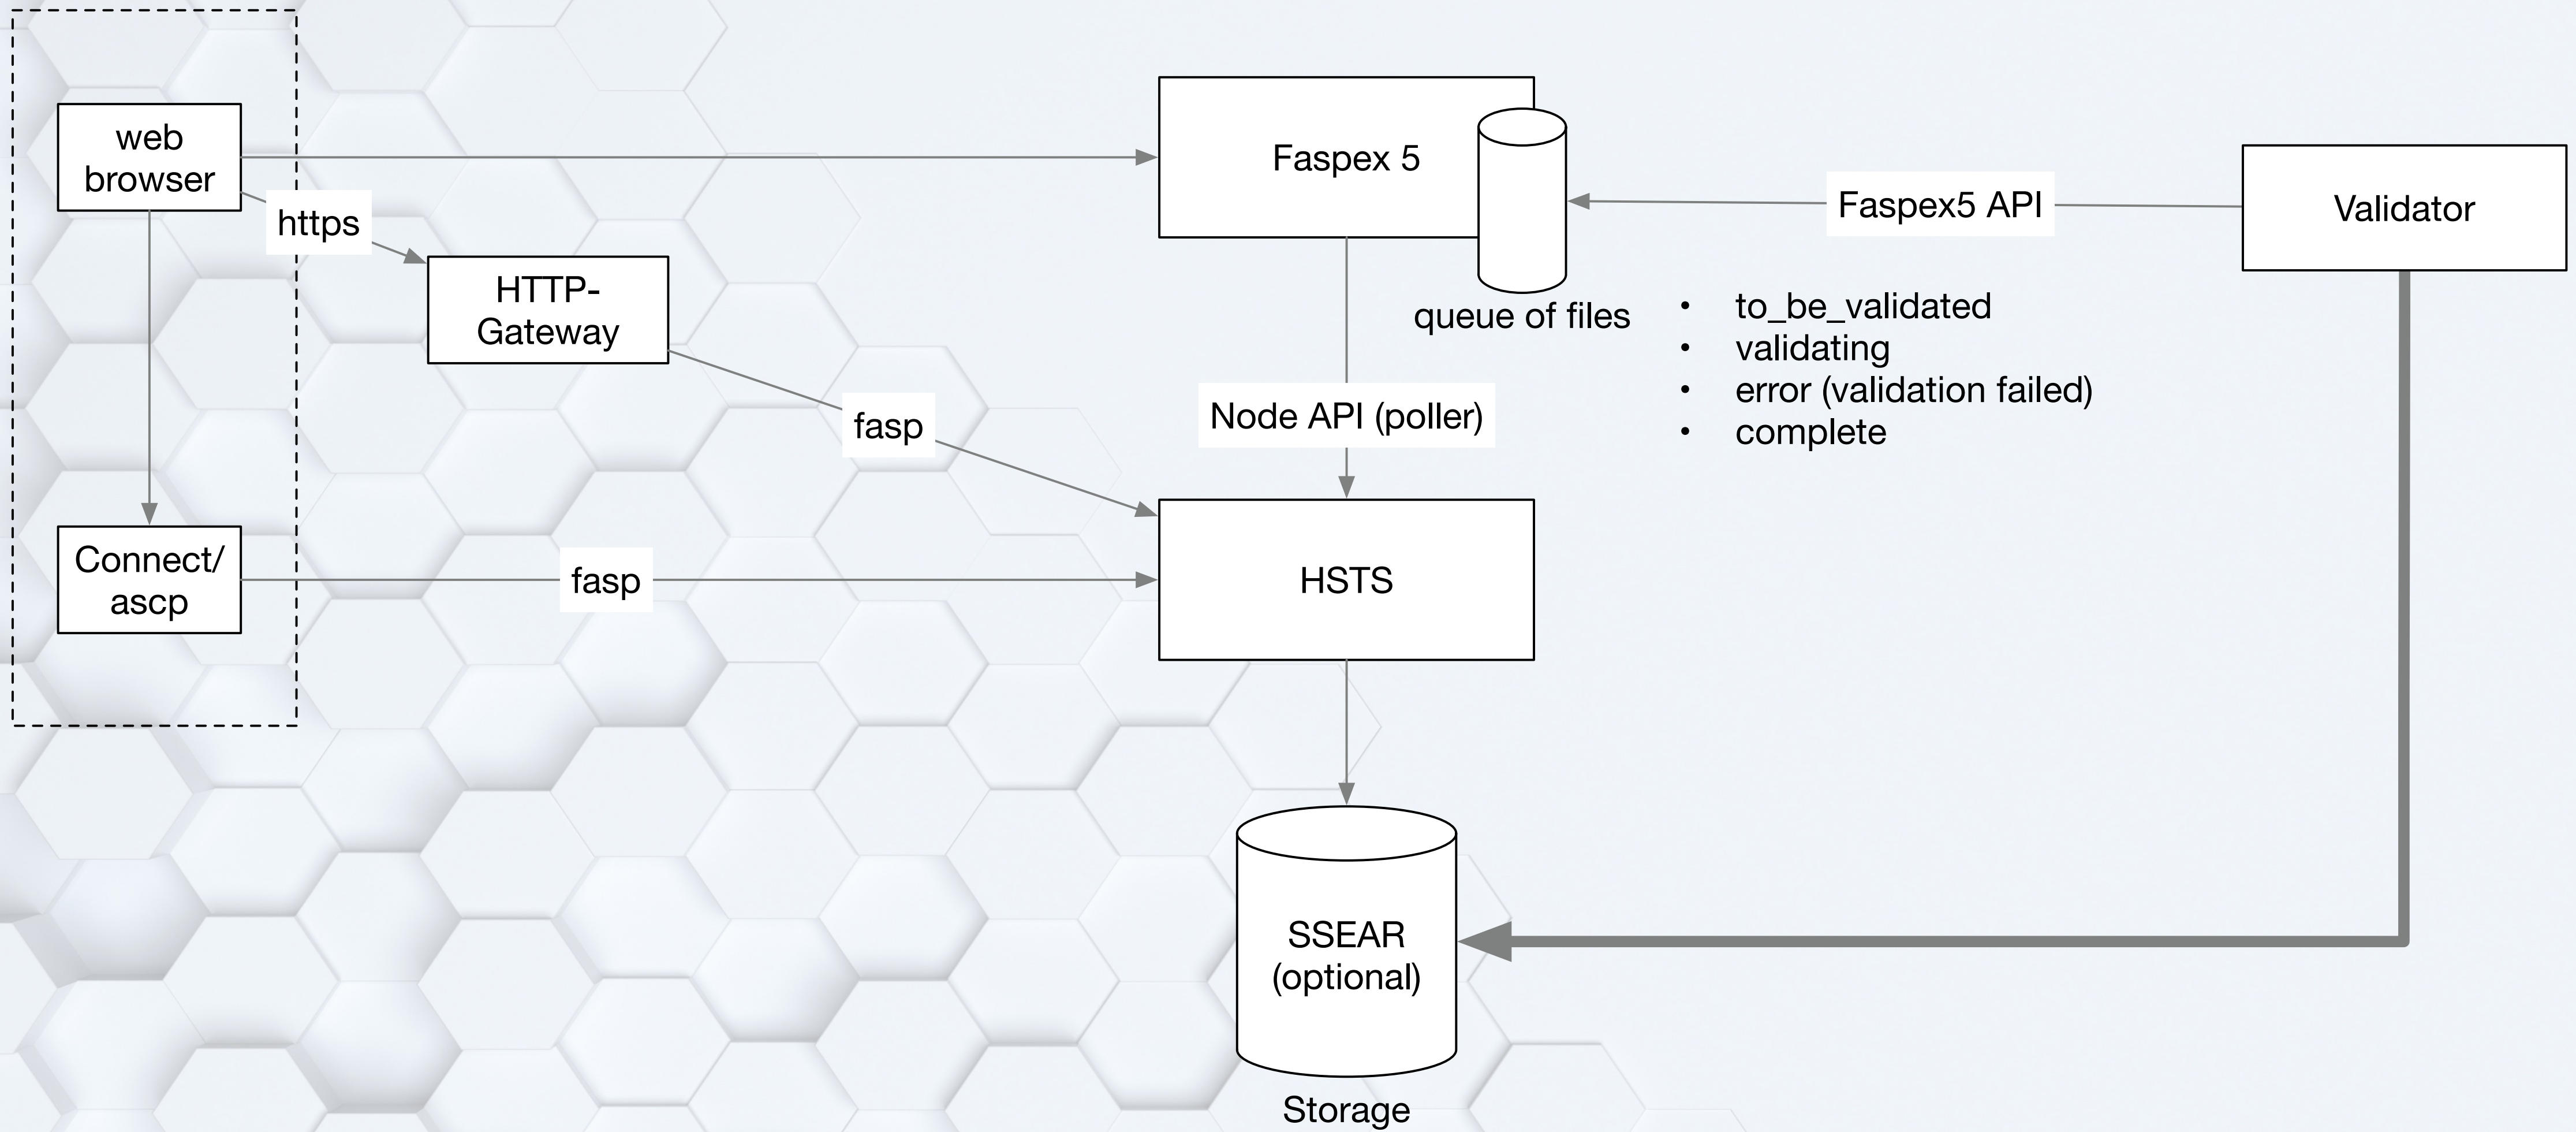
web browser

https

HTTP-Gateway

Connect/ ascp

fasp

fasp

Faspex 5

queue of files

Faspex5 API

Validator

- to_be_validated
- validating
- error (validation failed)
- complete

Node API (poller)

HSTS

SSEAR (optional)

Storage